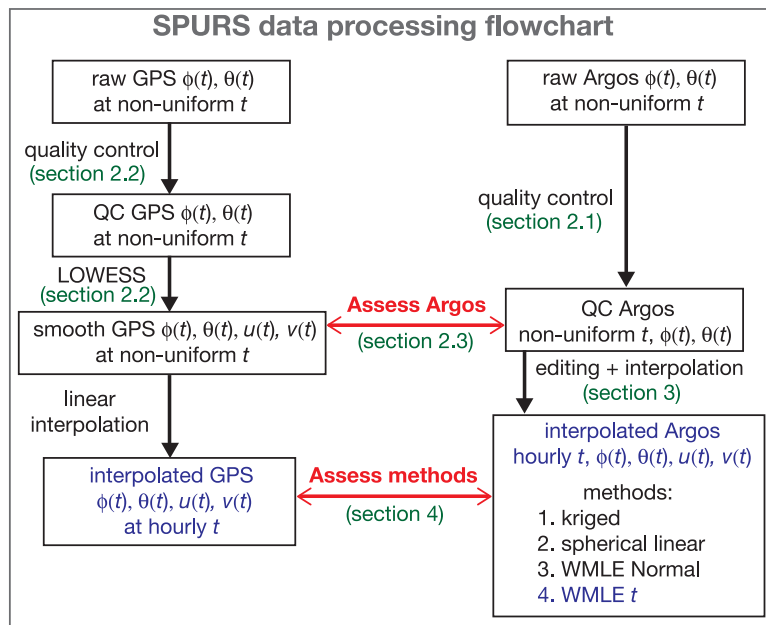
SPURS data processing flowchart

raw GPS $\phi(t)$, $\theta(t)$ at non-uniform $t$

quality control (section 2.2)

QC GPS $\phi(t)$, $\theta(t)$ at non-uniform $t$

LOWESS (section 2.2)

smooth GPS $\phi(t)$, $\theta(t)$, $u(t)$, $v(t)$ at non-uniform $t$

linear interpolation

interpolated GPS $\phi(t)$, $\theta(t)$, $u(t)$, $v(t)$ at hourly $t$

raw Argos $\phi(t)$, $\theta(t)$ at non-uniform $t$

quality control (section 2.1)

QC Argos non-uniform $t$, $\phi(t)$, $\theta(t)$

Assess Argos (section 2.3)

editing + interpolation (section 3)

interpolated Argos hourly $t$, $\phi(t)$, $\theta(t)$, $u(t)$, $v(t)$

methods:
1. kriged
2. spherical linear
3. WMLE Normal
4. WMLE $t$

Assess methods (section 4)